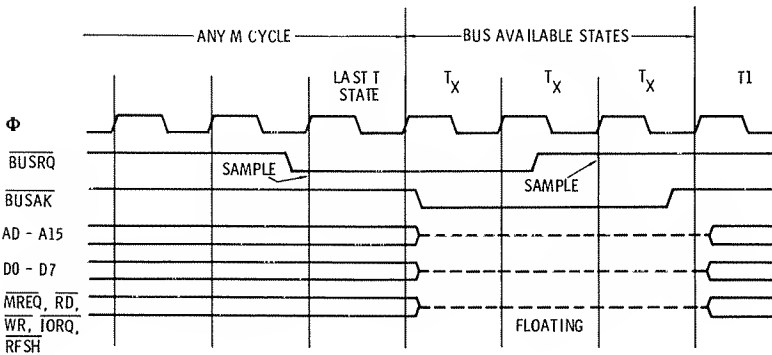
ANY M CYCLE

BUS AVAILABLE STATES

LAST T STATE

$T_X$

$T_X$

$T_X$

T1

Φ

$\overline{BUSRQ}$

SAMPLE

SAMPLE

$\overline{BUSAK}$

AD - A15

D0 - D7

$\overline{MREQ}$, $\overline{RD}$, $\overline{WR}$, $\overline{IORQ}$, $\overline{RFSH}$

FLOATING